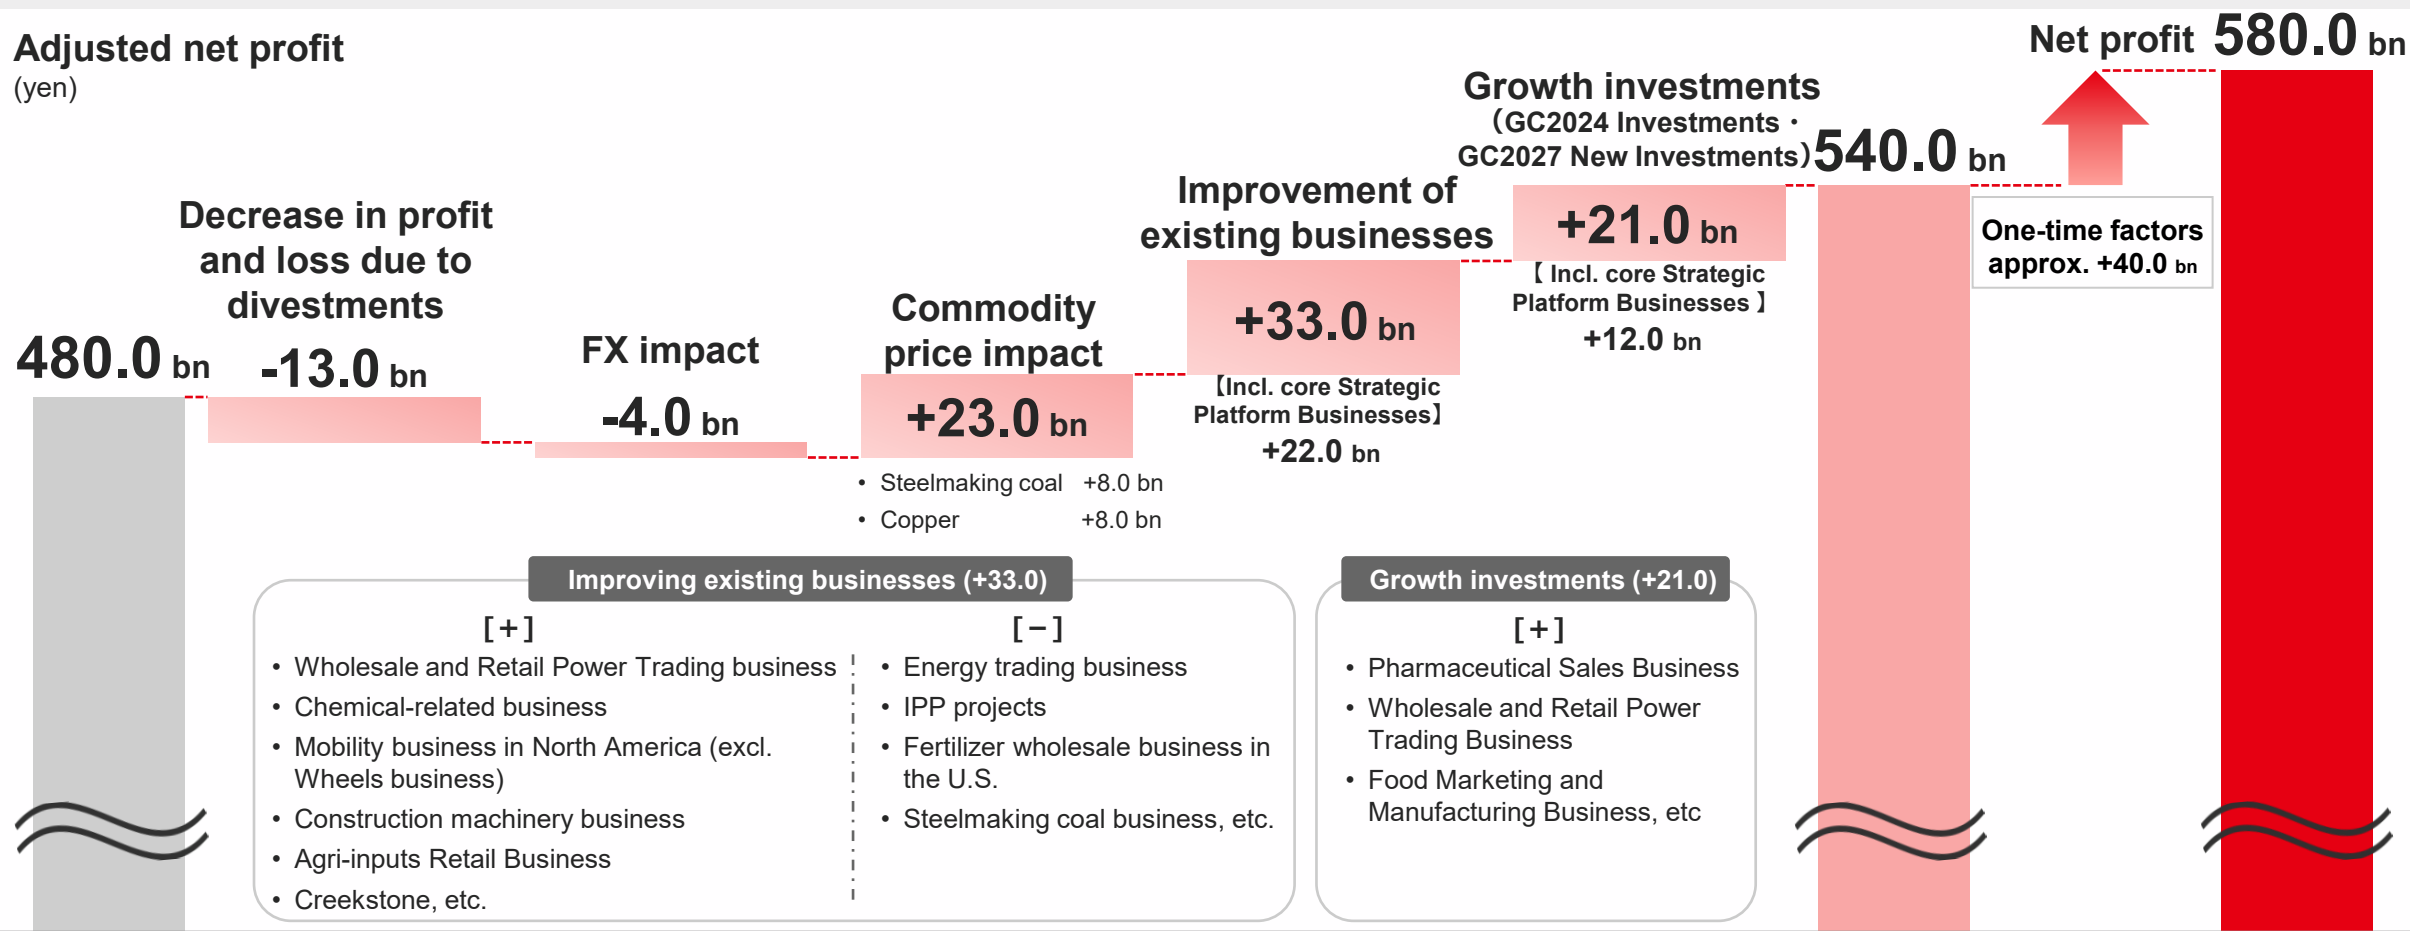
Adjusted net profit
(yen)

480.0 bn

Decrease in profit and loss due to divestments
-13.0 bn

FX impact
-4.0 bn

Commodity price impact
+23.0 bn
• Steelmaking coal +8.0 bn
• Copper +8.0 bn

Improvement of existing businesses
+33.0 bn
【Incl. core Strategic Platform Businesses】
+22.0 bn

Growth investments
(GC2024 Investments・GC2027 New Investments)
+21.0 bn
【 Incl. core Strategic Platform Businesses 】
+12.0 bn

540.0 bn

One-time factors approx. +40.0 bn

Net profit 580.0 bn

Improving existing businesses (+33.0)
[+]
• Wholesale and Retail Power Trading business
• Chemical-related business
• Mobility business in North America (excl. Wheels business)
• Construction machinery business
• Agri-inputs Retail Business
• Creekstone, etc.
[−]
• Energy trading business
• IPP projects
• Fertilizer wholesale business in the U.S.
• Steelmaking coal business, etc.

Growth investments (+21.0)
[+]
• Pharmaceutical Sales Business
• Wholesale and Retail Power Trading Business
• Food Marketing and Manufacturing Business, etc